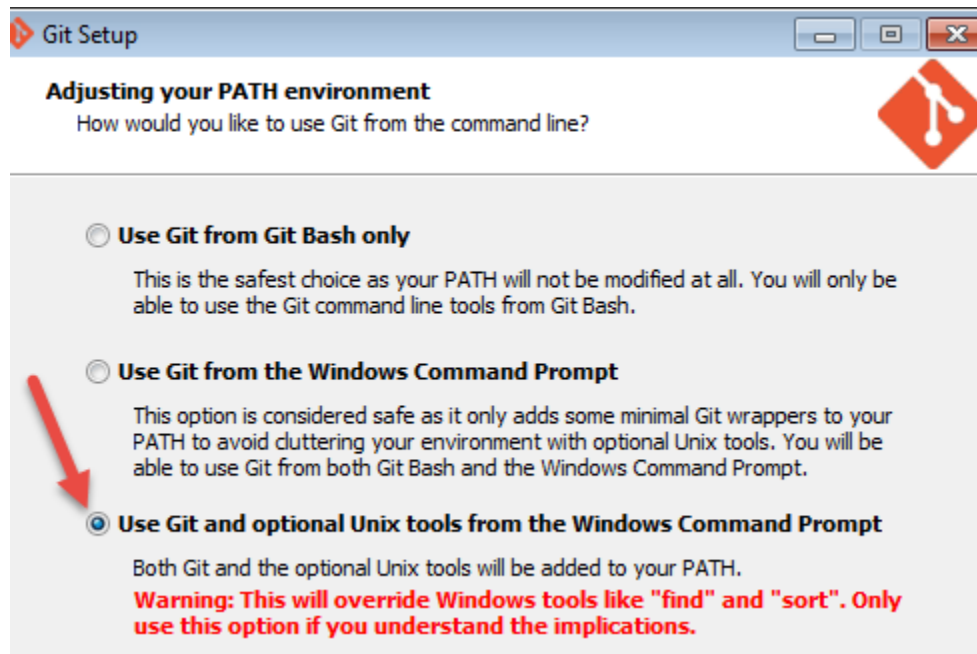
Git Setup

Adjusting your PATH environment
How would you like to use Git from the command line?

Use Git from Git Bash only

This is the safest choice as your PATH will not be modified at all. You will only be able to use the Git command line tools from Git Bash.

Use Git from the Windows Command Prompt

This option is considered safe as it only adds some minimal Git wrappers to your PATH to avoid cluttering your environment with optional Unix tools. You will be able to use Git from both Git Bash and the Windows Command Prompt.

Use Git and optional Unix tools from the Windows Command Prompt

Both Git and the optional Unix tools will be added to your PATH.
Warning: This will override Windows tools like "find" and "sort". Only use this option if you understand the implications.